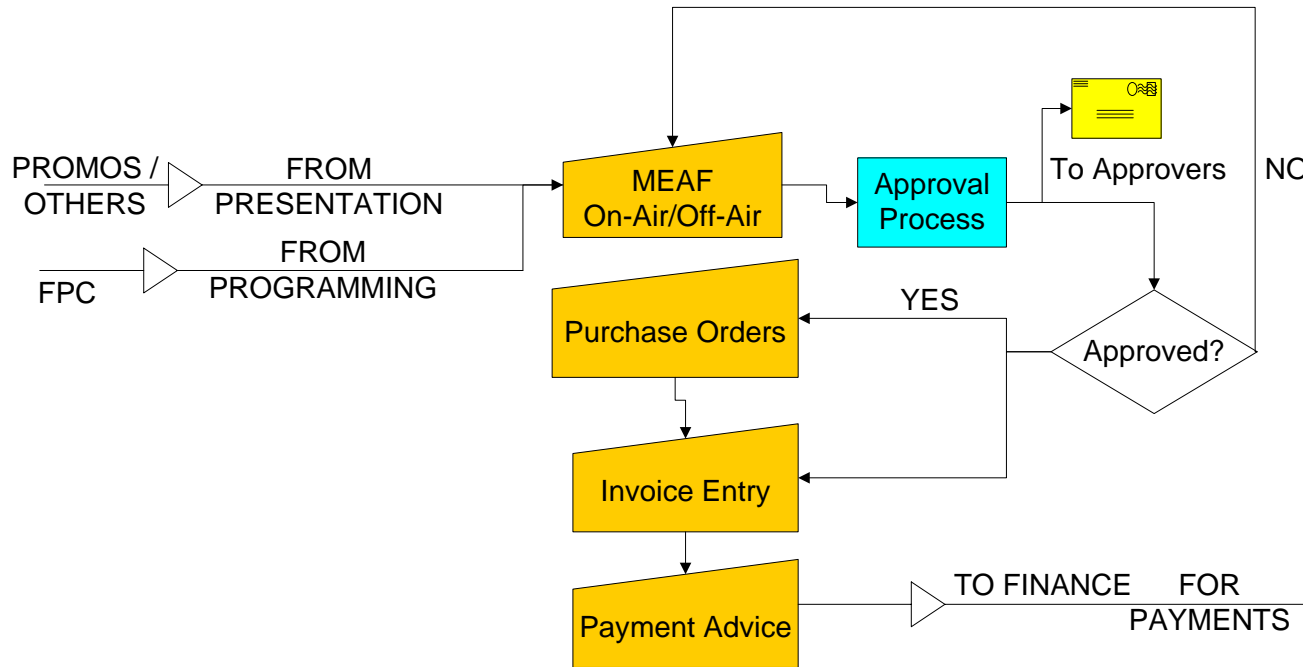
PROMOS / OTHERS

FROM PRESENTATION

FPC

FROM PROGRAMMING

MEAF On-Air/Off-Air

Approval Process

To Approvers

NO

Approved?

YES

Purchase Orders

Invoice Entry

Payment Advice

TO FINANCE FOR PAYMENTS